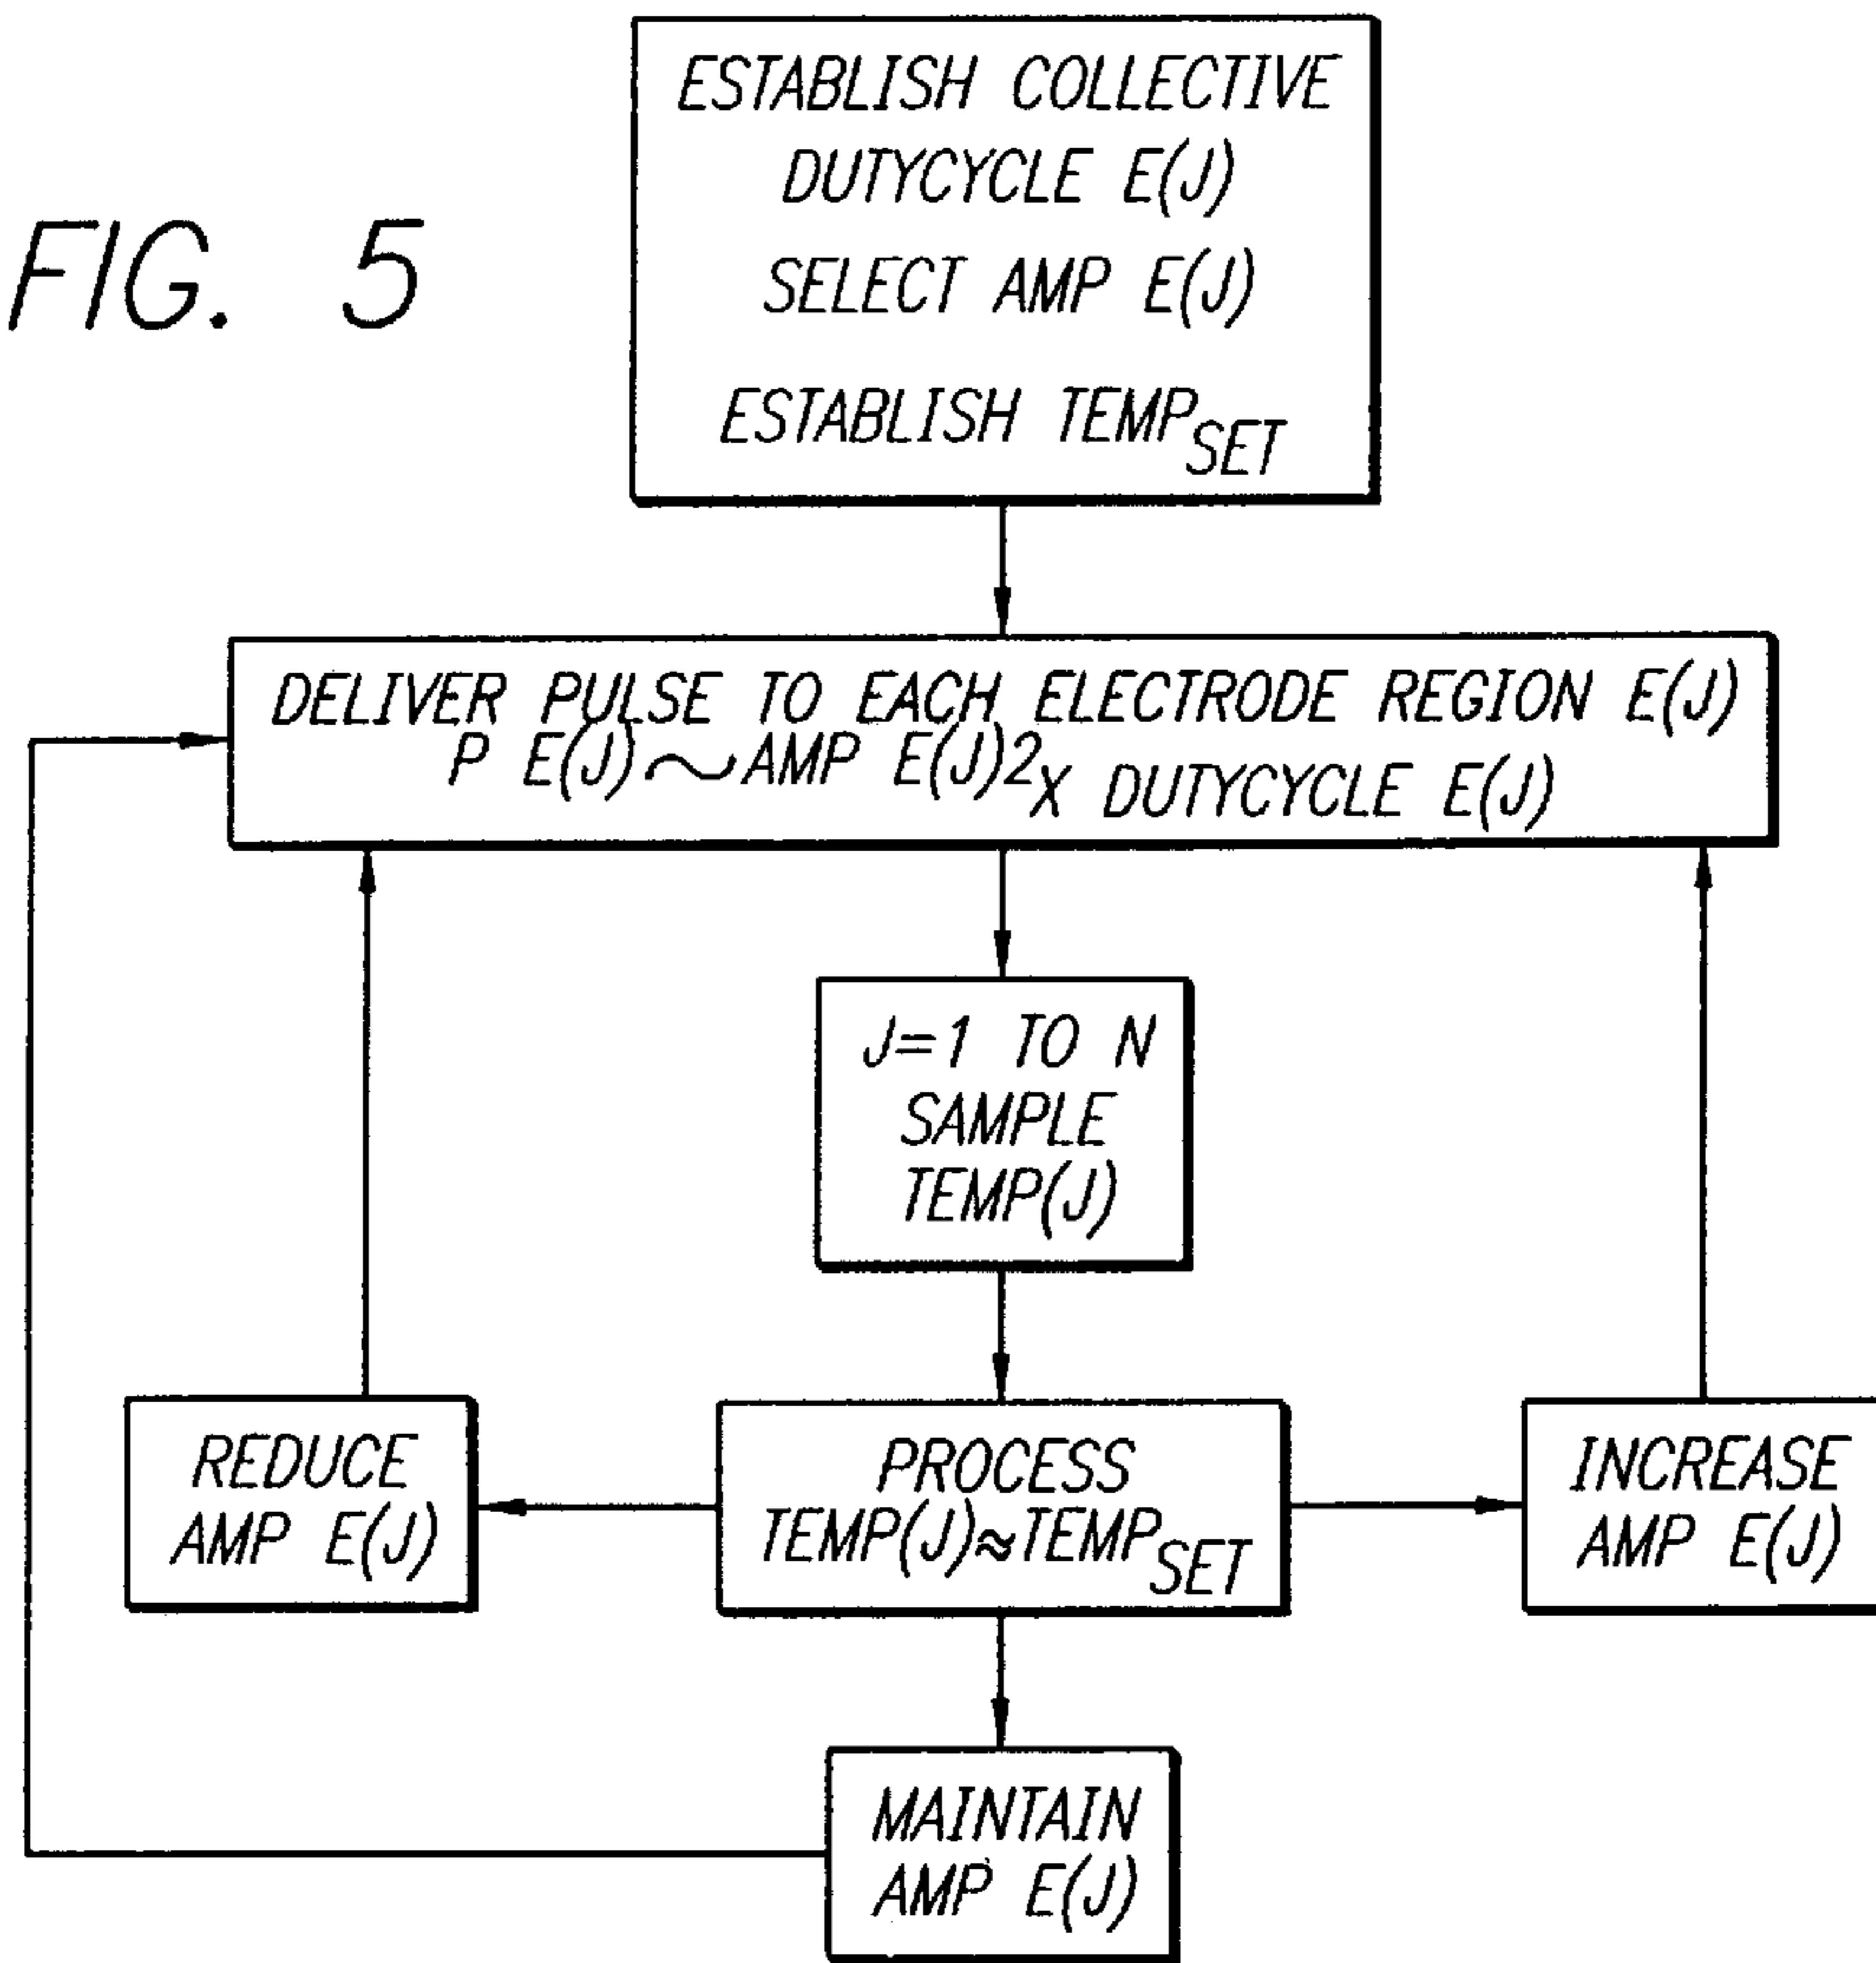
FIG. 5

ESTABLISH COLLECTIVE DUTYCYCLE E(J)
SELECT AMP E(J)
ESTABLISH $TEMP_{SET}$

DELIVER PULSE TO EACH ELECTRODE REGION E(J)
P E(J) $\sim$ AMP $E(J)2_{X}$ DUTYCYCLE E(J)

J=1 TO N
SAMPLE
TEMP(J)

REDUCE AMP E(J)

PROCESS
TEMP(J)$\approx TEMP_{SET}$

INCREASE AMP E(J)

MAINTAIN AMP E(J)